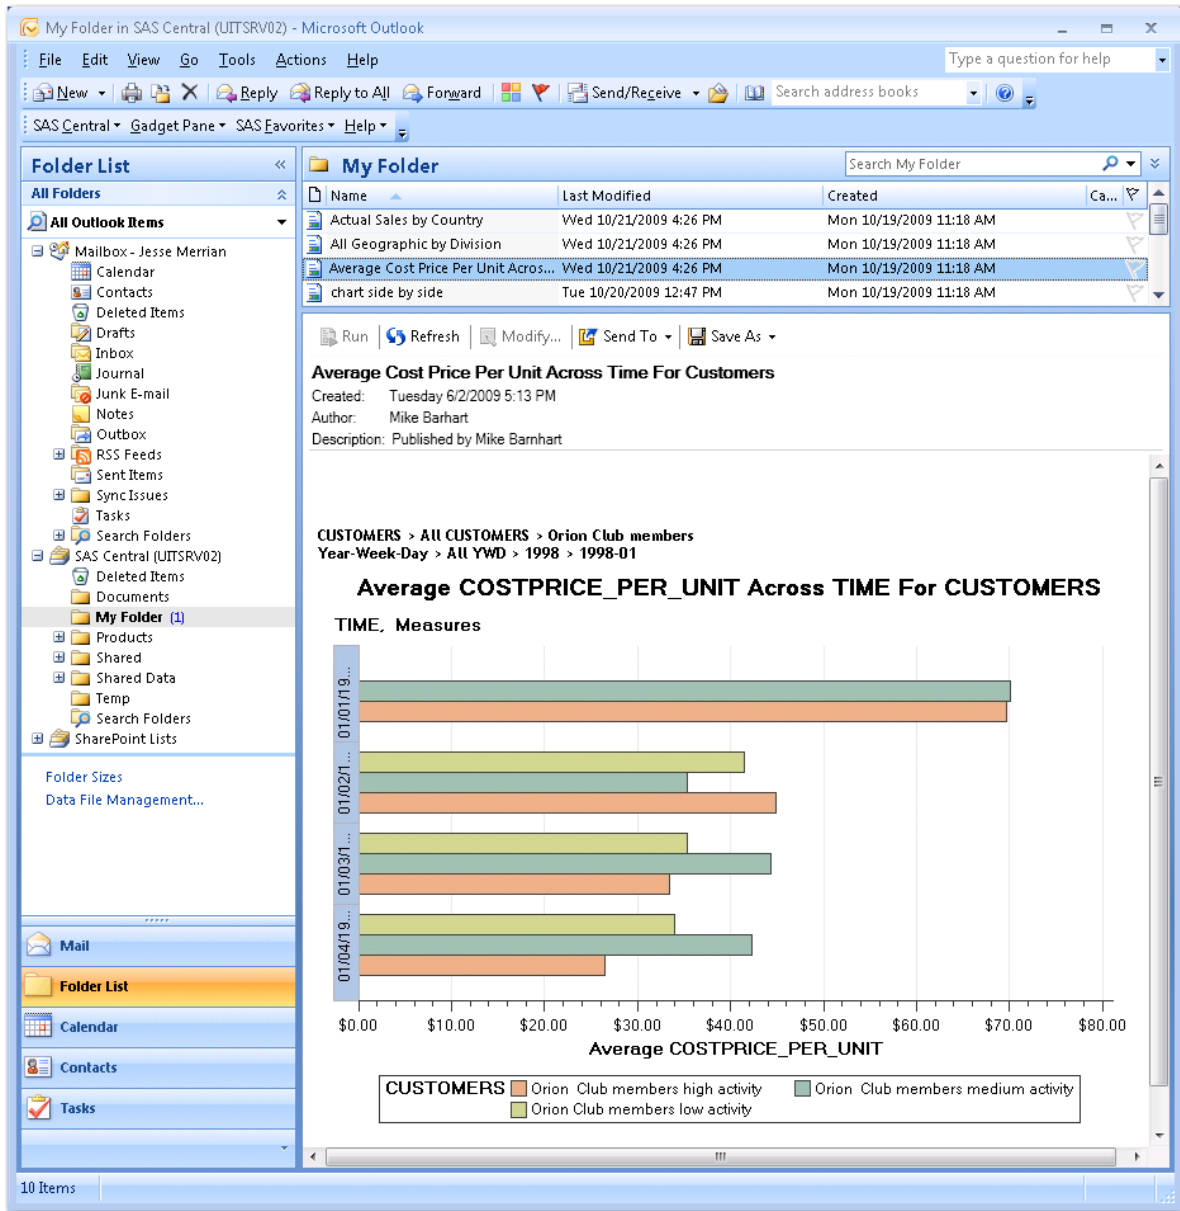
My Folder in SAS Central (UITSRV02) - Microsoft Outlook

File Edit View Go Tools Actions Help

Type a question for help

New Reply Reply to All Forward Send/Receive Search address books

SAS Central Gadget Pane SAS Favorites Help

Folder List

All Folders

All Outlook Items

Mailbox - Jesse Merrian
Calendar
Contacts
Deleted Items
Drafts
Inbox
Journal
Junk E-mail
Notes
Outbox
RSS Feeds
Sent Items
Sync Issues
Tasks
Search Folders
SAS Central (UITSRV02)
Deleted Items
Documents
My Folder (1)
Products
Shared
Shared Data
Temp
Search Folders
SharePoint Lists

Folder Sizes
Data File Management...

Mail
Folder List
Calendar
Contacts
Tasks

My Folder

Search My Folder

| Name | Last Modified | Created | Ca... |
|---|---|---|---|
| Actual Sales by Country | Wed 10/21/2009 4:26 PM | Mon 10/19/2009 11:18 AM | |
| All Geographic by Division | Wed 10/21/2009 4:26 PM | Mon 10/19/2009 11:18 AM | |
| Average Cost Price Per Unit Acros... | Wed 10/21/2009 4:26 PM | Mon 10/19/2009 11:18 AM | |
| chart side by side | Tue 10/20/2009 12:47 PM | Mon 10/19/2009 11:18 AM | |

Run Refresh Modify... Send To Save As

Average Cost Price Per Unit Across Time For Customers
Created: Tuesday 6/2/2009 5:13 PM
Author: Mike Barhart
Description: Published by Mike Barnhart

CUSTOMERS > All CUSTOMERS > Orion Club members
Year-Week-Day > All YWD > 1998 > 1998-01

Average COSTPRICE_PER_UNIT Across TIME For CUSTOMERS

TIME, Measures

01/01/19...
01/02/1...
01/03/1...
01/04/19...

$0.00 $10.00 $20.00 $30.00 $40.00 $50.00 $60.00 $70.00 $80.00
Average COSTPRICE_PER_UNIT

CUSTOMERS Orion Club members high activity Orion Club members medium activity Orion Club members low activity

10 Items